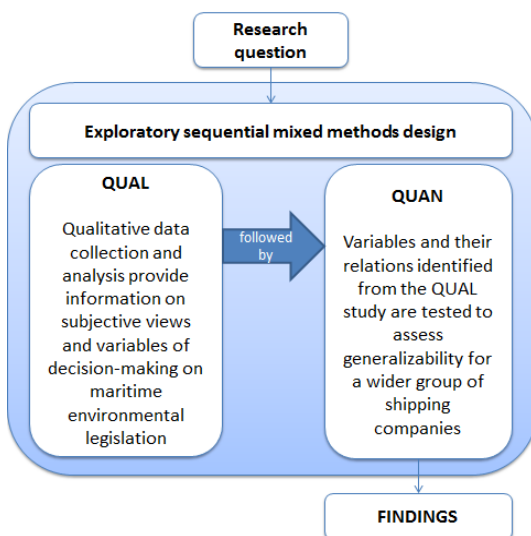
Research question

Exploratory sequential mixed methods design

QUAL

Qualitative data collection and analysis provide information on subjective views and variables of decision-making on maritime environmental legislation

followed by

QUAN

Variables and their relations identified from the QUAL study are tested to assess generalizability for a wider group of shipping companies

FINDINGS